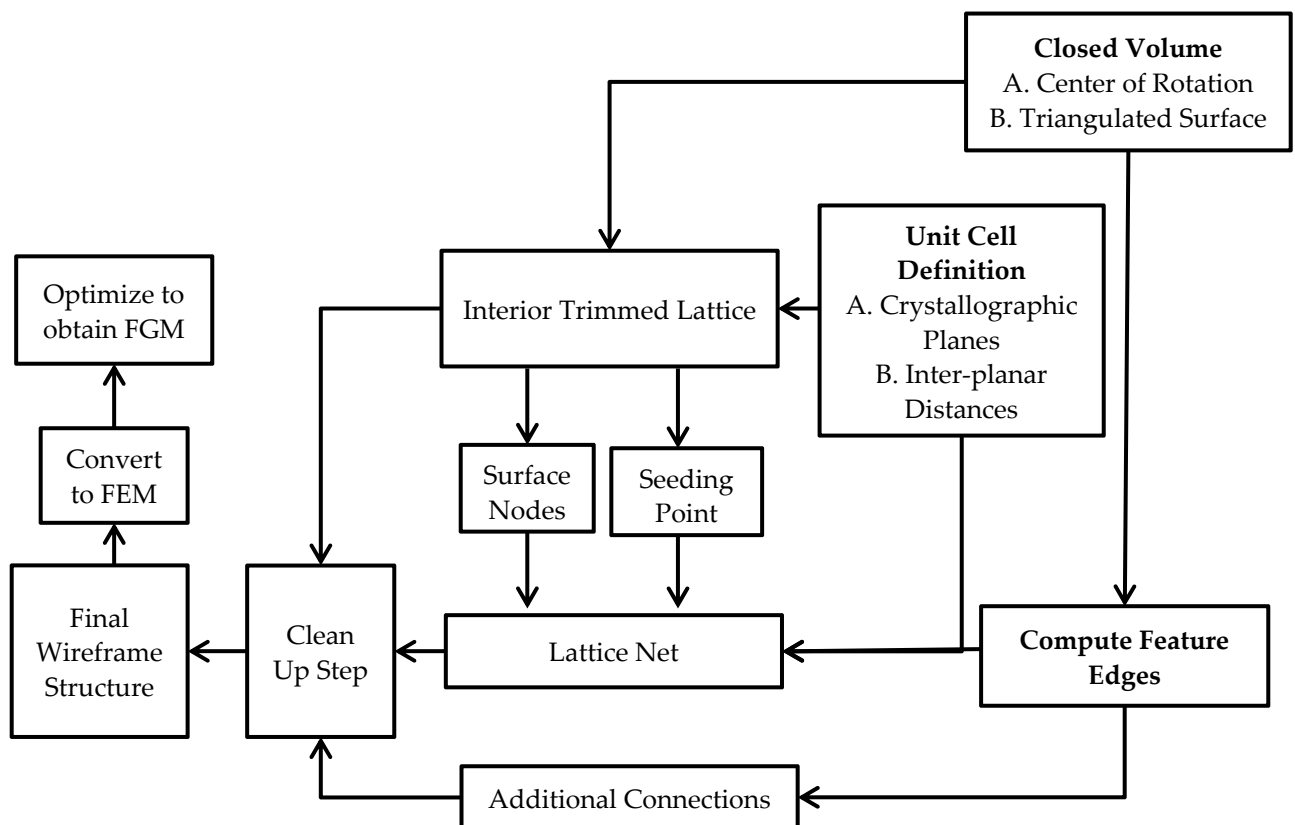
**Closed Volume**
A. Center of Rotation
B. Triangulated Surface

**Unit Cell Definition**
A. Crystallographic Planes
B. Inter-planar Distances

Optimize to obtain FGM

Interior Trimmed Lattice

Convert to FEM

Surface Nodes

Seeding Point

Final Wireframe Structure

Clean Up Step

Lattice Net

**Compute Feature Edges**

Additional Connections